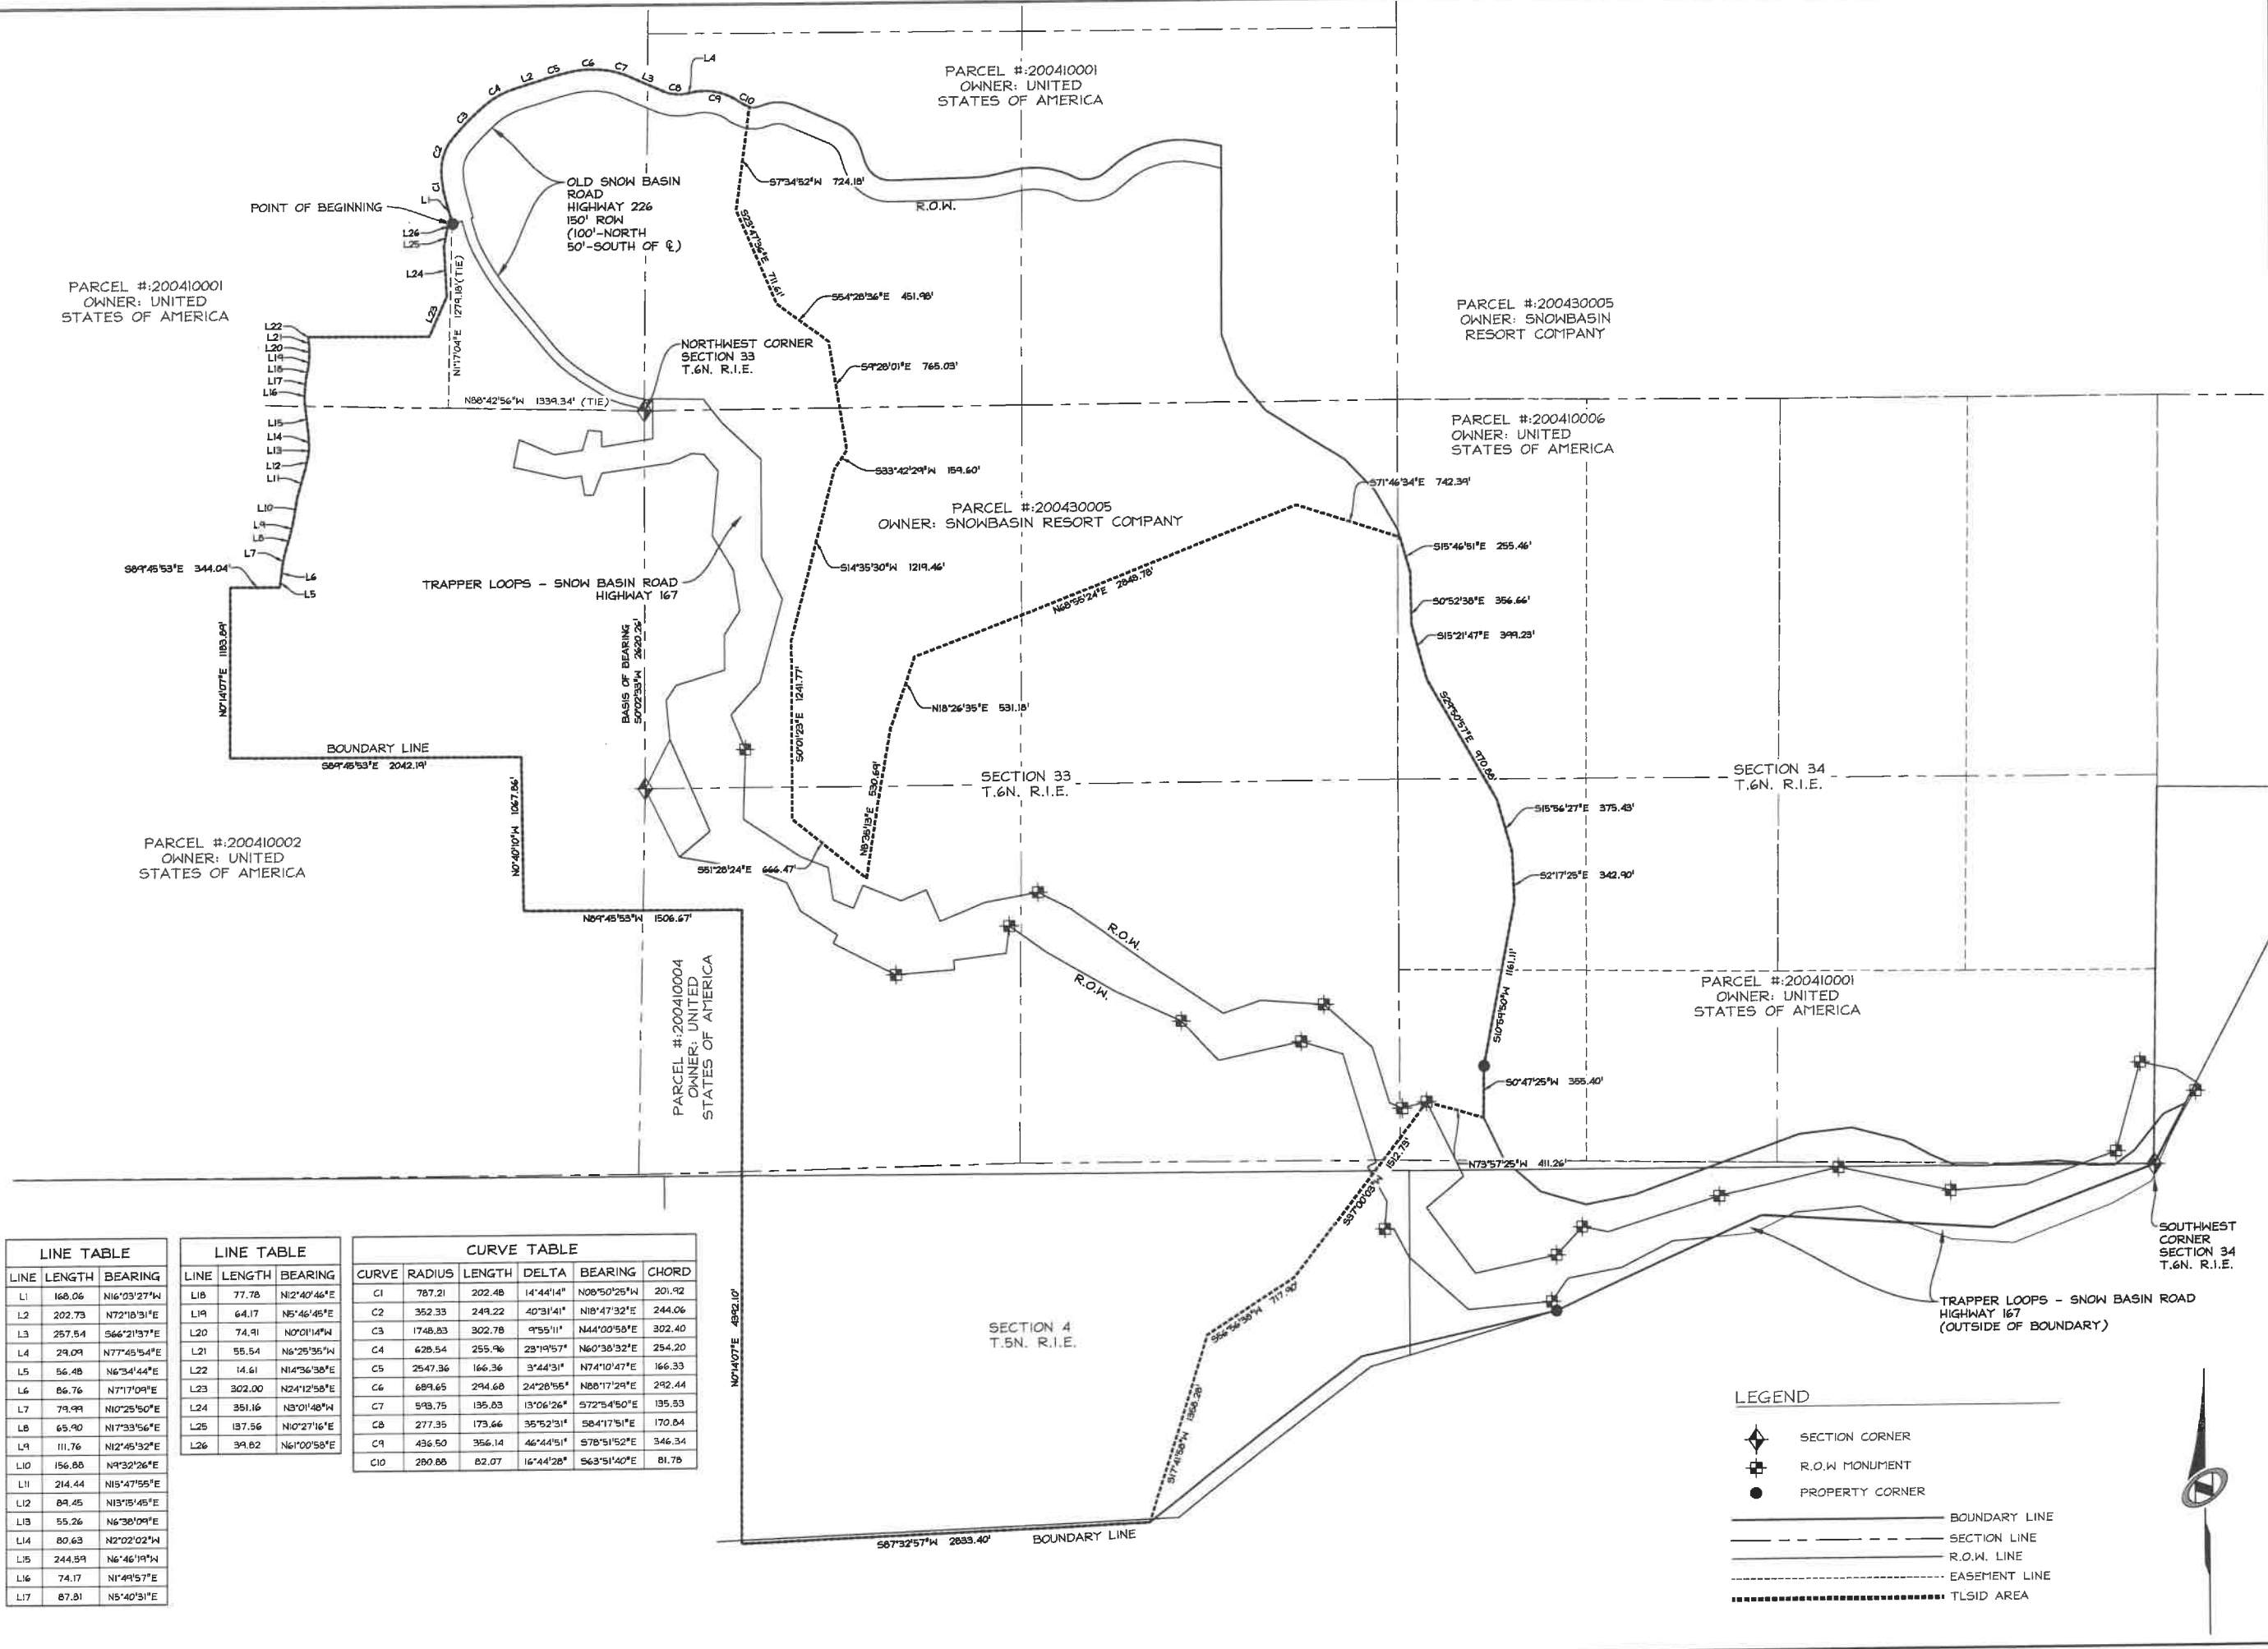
PARCEL #:200410001
OWNER: UNITED
STATES OF AMERICA

L4
C4 L2 C5 C6 C7 L3 C8 C9 C10
C3
C2
C1
L1

POINT OF BEGINNING

OLD SNOW BASIN ROAD
HIGHWAY 226
150' ROW
(100'-NORTH
50'-SOUTH OF ℄)

S7°34'52"W 724.18'

R.O.W.

S23°47'36"E 711.61'

S54°28'36"E 451.98'

L26
L25
L24
L23
N17°17'04"E 1279.18'(TIE)

PARCEL #:200410001
OWNER: UNITED
STATES OF AMERICA

L22
L21
L20
L19
L18
L17
L16

NORTHWEST CORNER
SECTION 33
T.6N. R.1.E.

S9°28'01"E 765.03'

N88°42'56"W 1339.34' (TIE)

PARCEL #:200430005
OWNER: SNOWBASIN
RESORT COMPANY

PARCEL #:200410006
OWNER: UNITED
STATES OF AMERICA

L15
L14
L13
L12
L11

S33°42'29"W 159.60'

S71°46'34"E 742.34'

PARCEL #:200430005
OWNER: SNOWBASIN RESORT COMPANY

L10
L9
L8
L7

S15°46'51"E 255.46'

S89°45'53"E 344.04'
L6
L5

TRAPPER LOOPS - SNOW BASIN ROAD
HIGHWAY 167

S14°35'30"W 1219.46'

N68°55'24"E 2849.78'

S0°52'38"E 356.66'
S15°21'47"E 399.23'

BASIS OF BEARING
S0°02'33"W 2620.26'

N0°14'07"E 1183.69'

S0°01'23"E 1241.77'

N18°26'35"E 531.18'

S24°50'57"E 970.88'

BOUNDARY LINE
S89°45'53"E 2042.19'

N8°36'13"E 530.69'

SECTION 33
T.6N. R.1.E.

SECTION 34
T.6N. R.1.E.

N0°40'10"W 1067.86'

PARCEL #:200410002
OWNER: UNITED
STATES OF AMERICA

S15°56'27"E 375.43'

S51°28'24"E 666.47'

S2°17'25"E 342.90'

N89°45'53"W 1506.67'

R.O.W.

R.O.W.

S10°59'50"W 1161.11'

PARCEL #:200410004
OWNER: UNITED
STATES OF AMERICA

PARCEL #:200410001
OWNER: UNITED
STATES OF AMERICA

S0°47'25"W 355.40'

N73°57'25"W 411.26'

S37°00'03"W 1512.78'

SOUTHWEST
CORNER
SECTION 34
T.6N. R.1.E.

S56°36'36"W 717.90'

TRAPPER LOOPS - SNOW BASIN ROAD
HIGHWAY 167
(OUTSIDE OF BOUNDARY)

N0°14'07"E 4342.10'

SECTION 4
T.5N. R.1.E.

S17°41'58"W 1356.28'

S87°32'57"W 2833.40'

BOUNDARY LINE

LINE TABLE
| LINE | LENGTH | BEARING |
|---|---|---|
| L1 | 168.06 | N16°03'27"W |
| L2 | 202.73 | N72°18'31"E |
| L3 | 257.54 | S66°21'37"E |
| L4 | 29.09 | N77°45'54"E |
| L5 | 56.48 | N6°34'44"E |
| L6 | 86.76 | N7°17'09"E |
| L7 | 79.99 | N10°25'50"E |
| L8 | 65.90 | N17°33'56"E |
| L9 | 111.76 | N12°45'32"E |
| L10 | 156.88 | N9°32'26"E |
| L11 | 214.44 | N15°47'55"E |
| L12 | 84.45 | N13°15'45"E |
| L13 | 55.26 | N6°38'09"E |
| L14 | 80.63 | N2°02'02"W |
| L15 | 244.59 | N6°46'19"W |
| L16 | 74.17 | N1°49'57"E |
| L17 | 87.81 | N5°40'31"E |

LINE TABLE
| LINE | LENGTH | BEARING |
|---|---|---|
| L18 | 77.78 | N12°40'46"E |
| L19 | 64.17 | N5°46'45"E |
| L20 | 74.91 | N0°01'14"W |
| L21 | 55.54 | N6°25'35"W |
| L22 | 14.61 | N14°36'38"E |
| L23 | 302.00 | N24°12'58"E |
| L24 | 351.16 | N3°01'48"W |
| L25 | 137.56 | N10°27'16"E |
| L26 | 39.82 | N61°00'58"E |

CURVE TABLE
| CURVE | RADIUS | LENGTH | DELTA | BEARING | CHORD |
|---|---|---|---|---|---|
| C1 | 787.21 | 202.48 | 14°44'14" | N08°50'25"W | 201.92 |
| C2 | 352.33 | 249.22 | 40°31'41" | N18°47'32"E | 244.06 |
| C3 | 1748.83 | 302.78 | 9°55'11" | N44°00'58"E | 302.40 |
| C4 | 628.54 | 255.96 | 23°19'57" | N60°38'32"E | 254.20 |
| C5 | 2547.36 | 166.36 | 3°44'31" | N74°10'47"E | 166.33 |
| C6 | 689.65 | 294.68 | 24°28'55" | N88°17'29"E | 292.44 |
| C7 | 593.75 | 135.83 | 13°06'26" | S72°54'50"E | 135.53 |
| C8 | 277.35 | 173.66 | 35°52'31" | S84°17'51"E | 170.84 |
| C9 | 436.50 | 356.14 | 46°44'51" | S78°51'52"E | 346.34 |
| C10 | 280.88 | 82.07 | 16°44'28" | S63°51'40"E | 81.78 |

LEGEND
SECTION CORNER
R.O.W MONUMENT
PROPERTY CORNER
BOUNDARY LINE
SECTION LINE
R.O.W. LINE
EASEMENT LINE
TLSID AREA